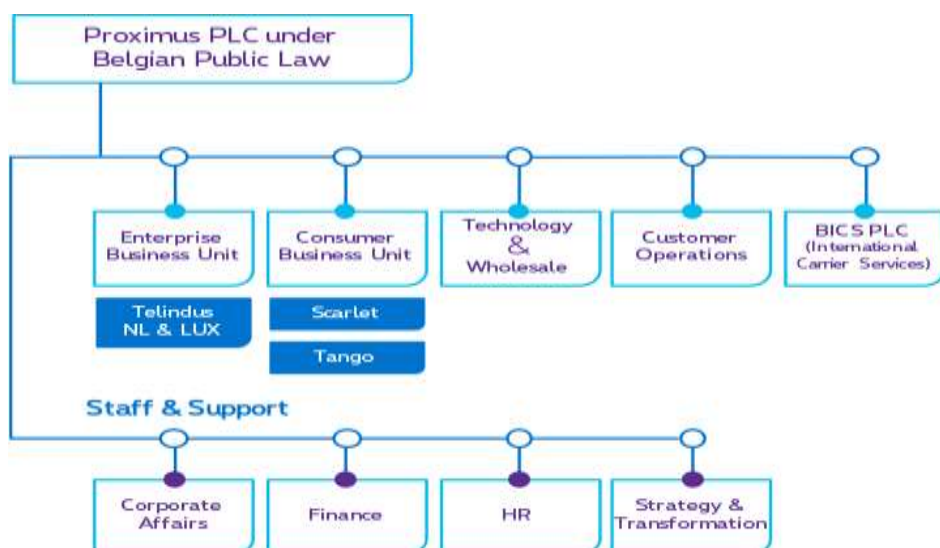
Proximus PLC under Belgian Public Law

Enterprise Business Unit

Consumer Business Unit

Technology & Wholesale

Customer Operations

BICS PLC (International Carrier Services)

Telindus NL & LUX

Scarlet

Tango

Staff & Support

Corporate Affairs

Finance

HR

Strategy & Transformation